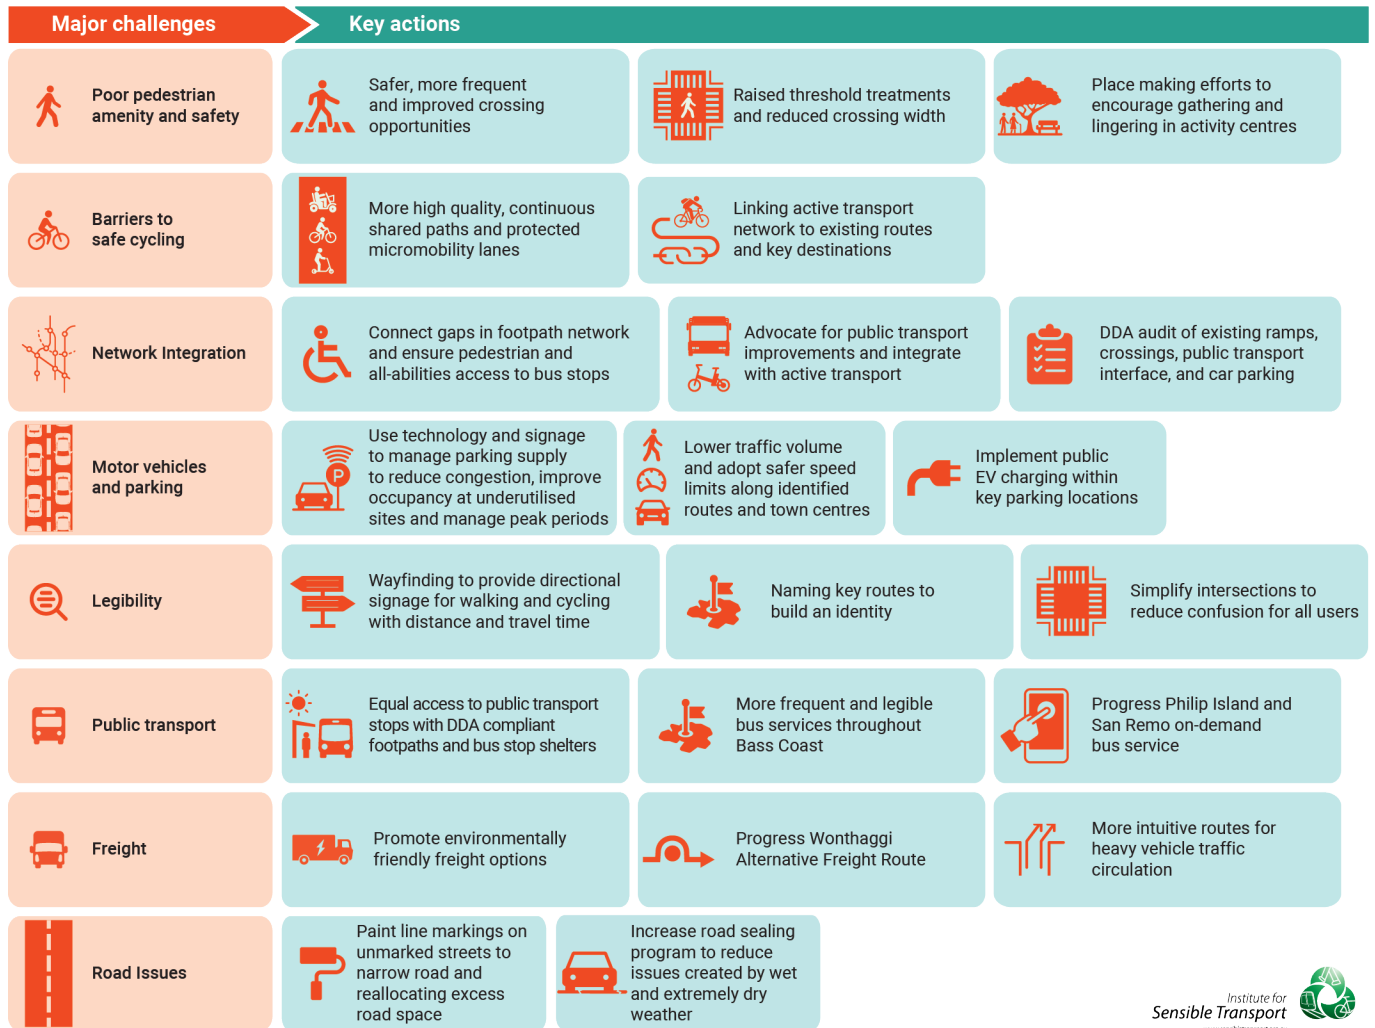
Major challenges

Key actions

Poor pedestrian amenity and safety

Safer, more frequent and improved crossing opportunities

Raised threshold treatments and reduced crossing width

Place making efforts to encourage gathering and lingering in activity centres

Barriers to safe cycling

More high quality, continuous shared paths and protected micromobility lanes

Linking active transport network to existing routes and key destinations

Network Integration

Connect gaps in footpath network and ensure pedestrian and all-abilities access to bus stops

Advocate for public transport improvements and integrate with active transport

DDA audit of existing ramps, crossings, public transport interface, and car parking

Motor vehicles and parking

Use technology and signage to manage parking supply to reduce congestion, improve occupancy at underutilised sites and manage peak periods

Lower traffic volume and adopt safer speed limits along identified routes and town centres

Implement public EV charging within key parking locations

Legibility

Wayfinding to provide directional signage for walking and cycling with distance and travel time

Naming key routes to build an identity

Simplify intersections to reduce confusion for all users

Public transport

Equal access to public transport stops with DDA compliant footpaths and bus stop shelters

More frequent and legible bus services throughout Bass Coast

Progress Philip Island and San Remo on-demand bus service

Freight

Promote environmentally friendly freight options

Progress Wonthaggi Alternative Freight Route

More intuitive routes for heavy vehicle traffic circulation

Road Issues

Paint line markings on unmarked streets to narrow road and reallocating excess road space

Increase road sealing program to reduce issues created by wet and extremely dry weather

Institute for Sensible Transport